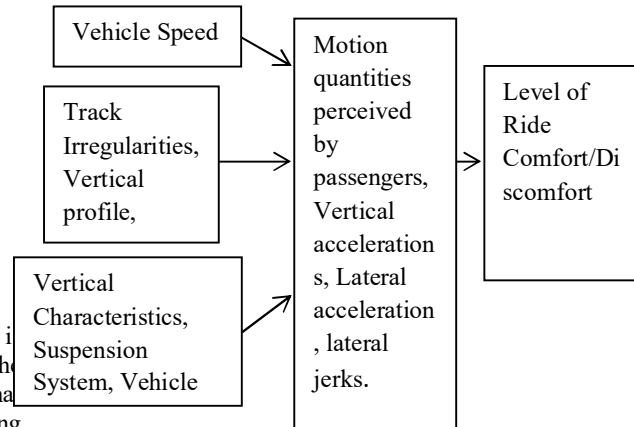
Vehicle Speed

Track Irregularities, Vertical profile,

Vertical Characteristics, Suspension System, Vehicle

Motion quantities perceived by passengers, Vertical accelerations, Lateral acceleration, lateral jerks.

Level of Ride Comfort/Discomfort

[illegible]